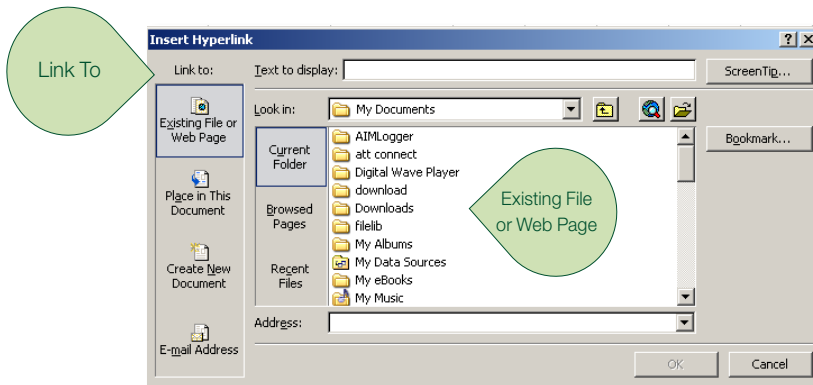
Link To

Insert Hyperlink

?

X

Link to:

Text to display:

ScreenTip...

Existing File or Web Page

Place in This Document

Create New Document

E-mail Address

Look in:

My Documents

Current Folder

Browsed Pages

Recent Files

AIMLogger
att connect
Digital Wave Player
download
Downloads
filelib
My Albums
My Data Sources
My eBooks
My Music

Existing File or Web Page

Bookmark...

Address:

OK

Cancel